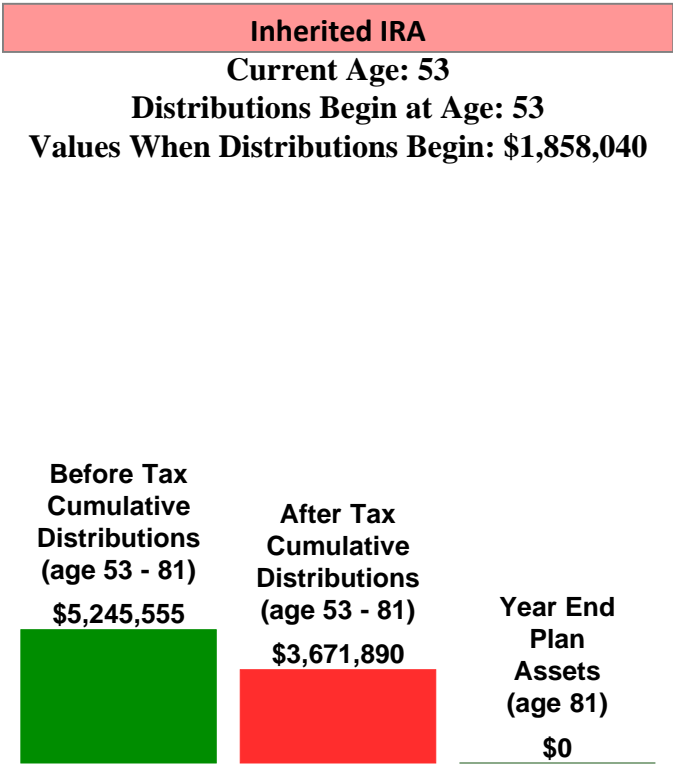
Inherited IRA

Current Age: 53
Distributions Begin at Age: 53
Values When Distributions Begin: $1,858,040

Before Tax Cumulative Distributions (age 53 - 81)
$5,245,555

After Tax Cumulative Distributions (age 53 - 81)
$3,671,890

Year End Plan Assets (age 81)
$0